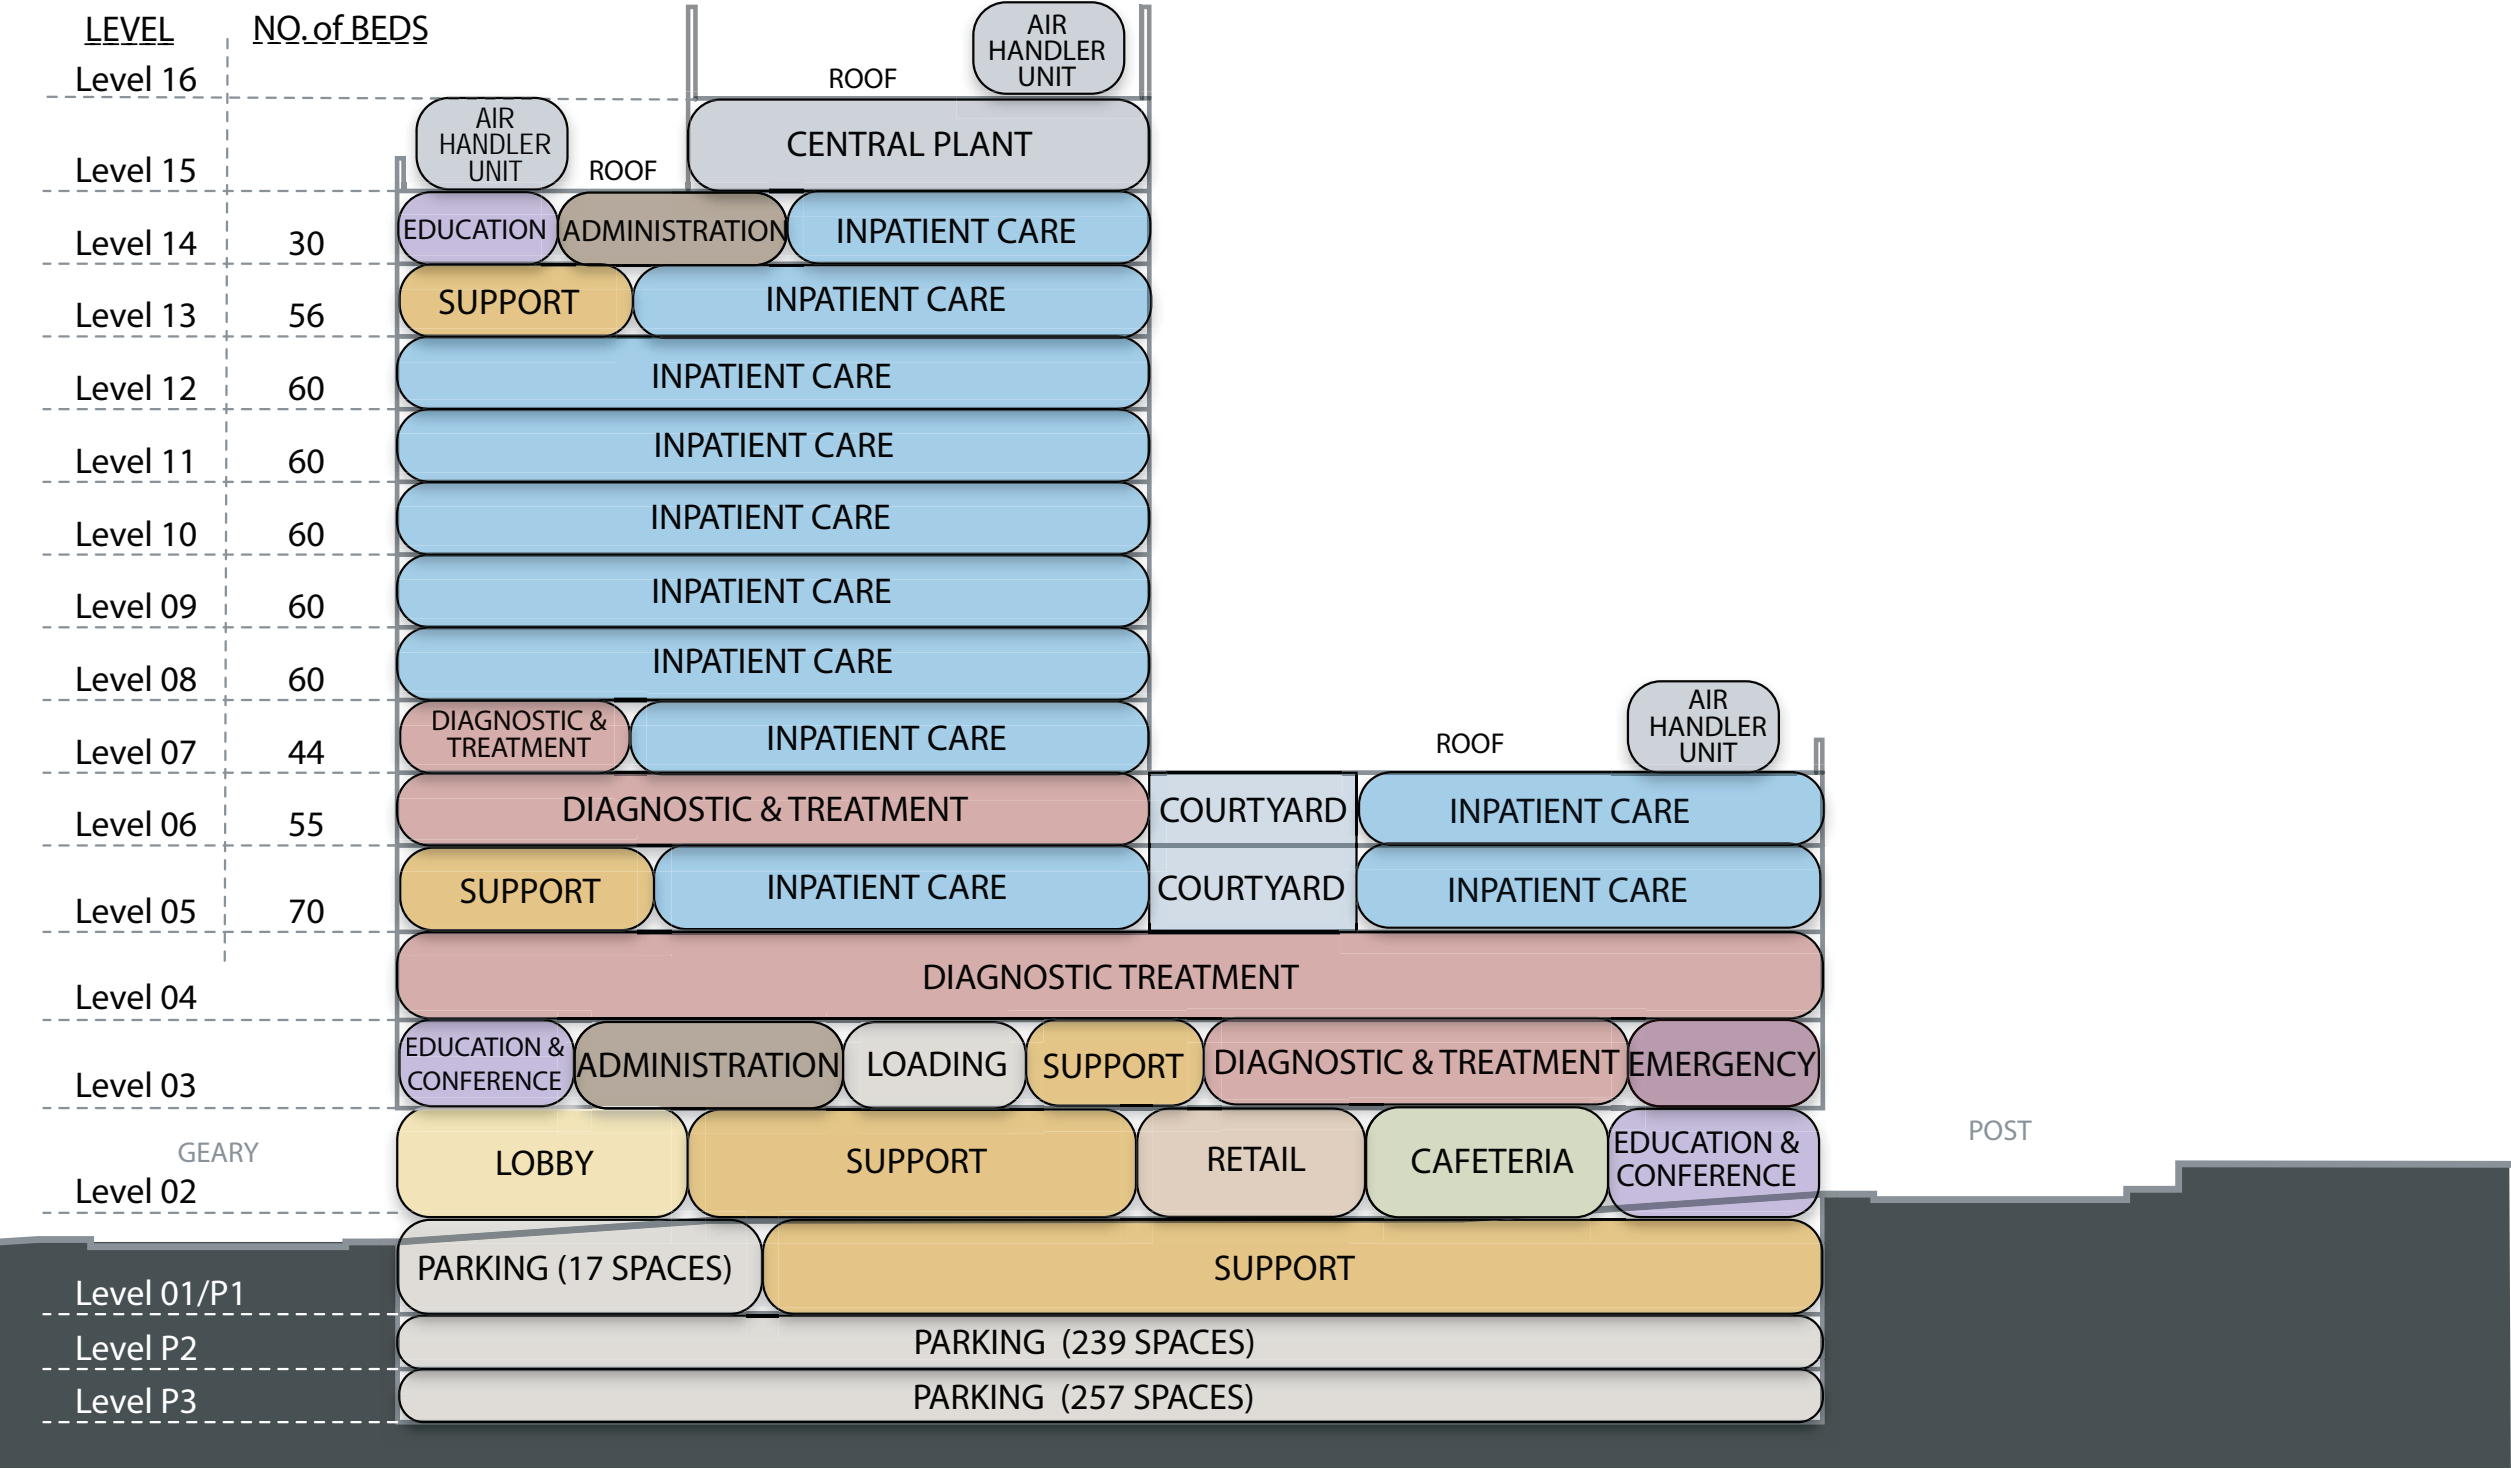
| LEVEL | NO. of BEDS |
|---|---|
| Level 16 | |
| Level 15 | |
| Level 14 | 30 |
| Level 13 | 56 |
| Level 12 | 60 |
| Level 11 | 60 |
| Level 10 | 60 |
| Level 09 | 60 |
| Level 08 | 60 |
| Level 07 | 44 |
| Level 06 | 55 |
| Level 05 | 70 |
| Level 04 | |
| Level 03 | |
| Level 02 | |
| Level 01/P1 | |
| Level P2 | |
| Level P3 | |

ROOF
AIR HANDLER UNIT
CENTRAL PLANT
AIR HANDLER UNIT
ROOF
EDUCATION
ADMINISTRATION
INPATIENT CARE
SUPPORT
INPATIENT CARE
INPATIENT CARE
INPATIENT CARE
INPATIENT CARE
INPATIENT CARE
INPATIENT CARE
DIAGNOSTIC & TREATMENT
INPATIENT CARE
ROOF
AIR HANDLER UNIT
DIAGNOSTIC & TREATMENT
COURTYARD
INPATIENT CARE
SUPPORT
INPATIENT CARE
COURTYARD
INPATIENT CARE
DIAGNOSTIC TREATMENT
EDUCATION & CONFERENCE
ADMINISTRATION
LOADING
SUPPORT
DIAGNOSTIC & TREATMENT
EMERGENCY
GEARY
LOBBY
SUPPORT
RETAIL
CAFETERIA
EDUCATION & CONFERENCE
POST
PARKING (17 SPACES)
SUPPORT
PARKING (239 SPACES)
PARKING (257 SPACES)